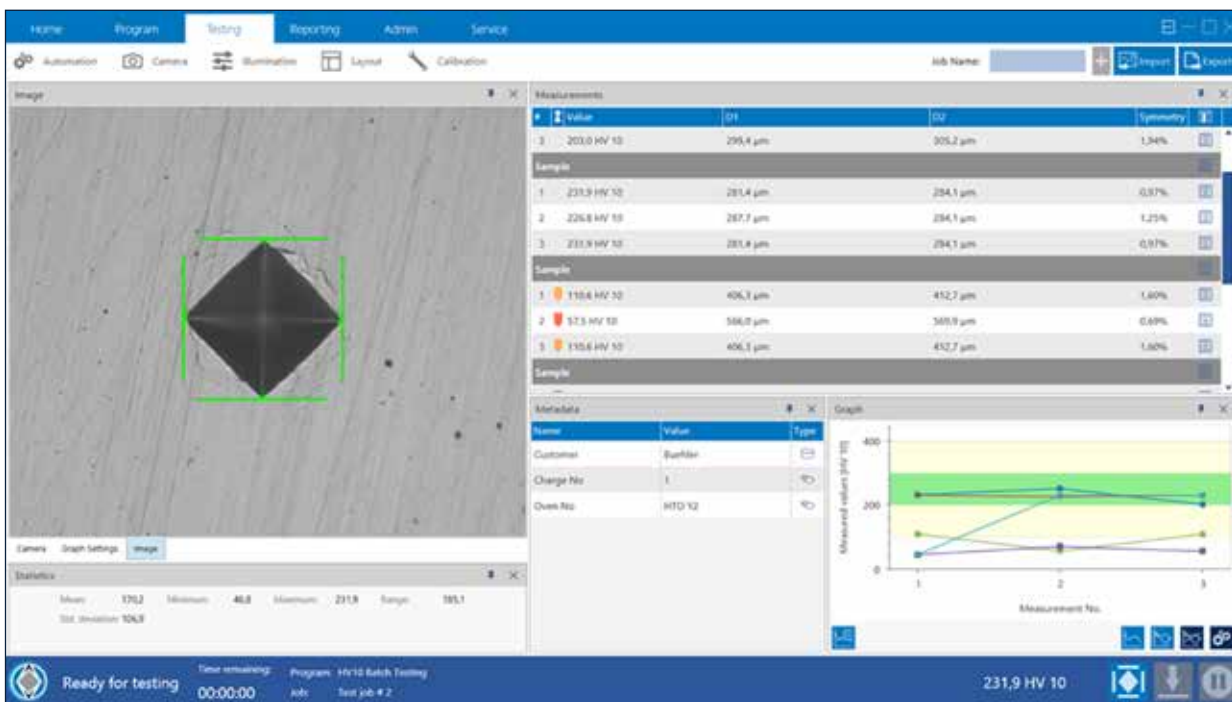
Home Program Testing Reporting Admin Service

Automation Camera Illumination Layout Calibration

Job Name: Import Export

Image

Measurements

| | Value | D1 | D2 | Symmetry |
|---|---|---|---|---|
| 3 | 203,0 HV 10 | 299,4 µm | 305,2 µm | 1,94% |
| Sample | | | | |
| 1 | 231,9 HV 10 | 281,4 µm | 284,1 µm | 0,97% |
| 2 | 226,8 HV 10 | 287,7 µm | 284,1 µm | 1,25% |
| 3 | 231,9 HV 10 | 281,4 µm | 284,1 µm | 0,97% |
| Sample | | | | |
| 1 | 110,6 HV 10 | 406,3 µm | 412,7 µm | 1,60% |
| 2 | 57,5 HV 10 | 566,0 µm | 569,9 µm | 0,69% |
| 3 | 110,6 HV 10 | 406,3 µm | 412,7 µm | 1,60% |
| Sample | | | | |

Metadata

| Name | Value | Type |
|---|---|---|
| Customer | Buehler | |
| Charge No | 1 | |
| Oven No | HTO 12 | |

Graph

400
200
0
Measured values [HV 10]
1 2 3
Measurement No.

Camera Graph Settings Image

Statistics

Mean: 170,2 Minimum: 46,8 Maximum: 231,9 Range: 185,1
Std. deviation: 106,9

Ready for testing Time remaining: 00:00:00 Program: HV10 Batch Testing Job: Test job # 2

231,9 HV 10